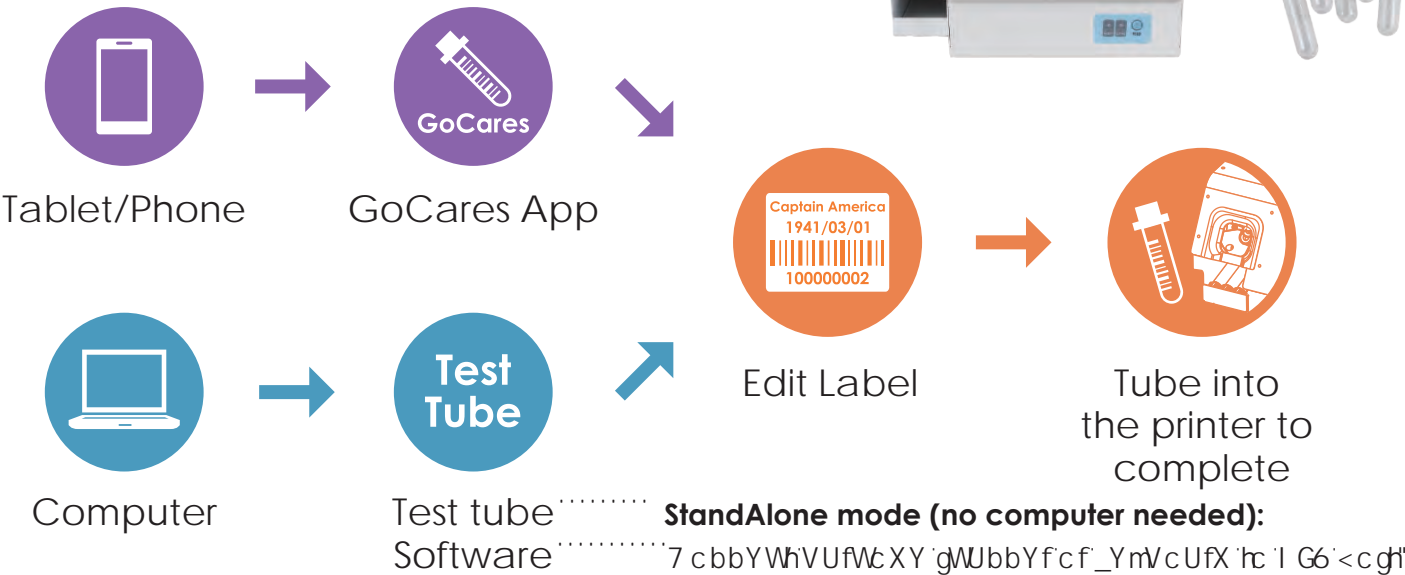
GoCares

Tablet/Phone

GoCares App

Captain America
1941/03/01
100000002

Edit Label

Tube into the printer to complete

Test Tube

Computer

Test tube Software

StandAlone mode (no computer needed):

7 cbbYWhVUfWcXY gWUbbYf cf \_YmVcUfX hc I G6 <cgh